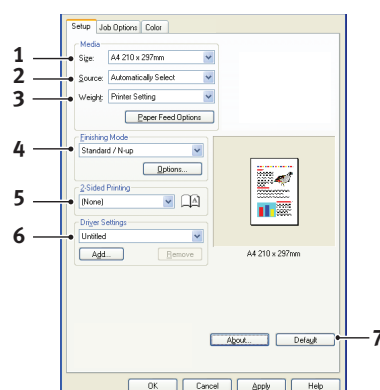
Setup | Job Options | Color

Media
1 Size: A4 210 x 297mm
2 Source: Automatically Select
3 Weight: Printer Setting
Paper Feed Options

Finishing Mode
4 Standard / N-up
Options...

2-Sided Printing
5 (None)

Driver Settings
6 Untitled
Add... Remove

A4 210 x 297mm

About... Default 7

OK Cancel Apply Help